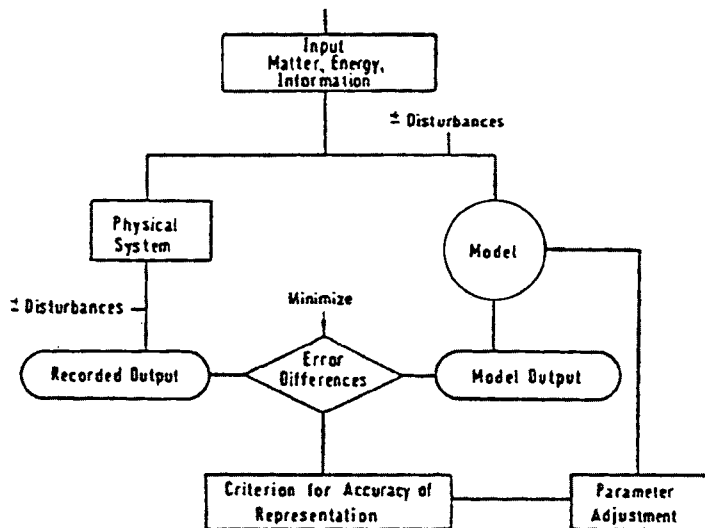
Input
Matter, Energy,
Information

± Disturbances

Physical
System

Model

± Disturbances

Minimize

Recorded Output

Error
Differences

Model Output

Criterion for Accuracy of
Representation

Parameter
Adjustment